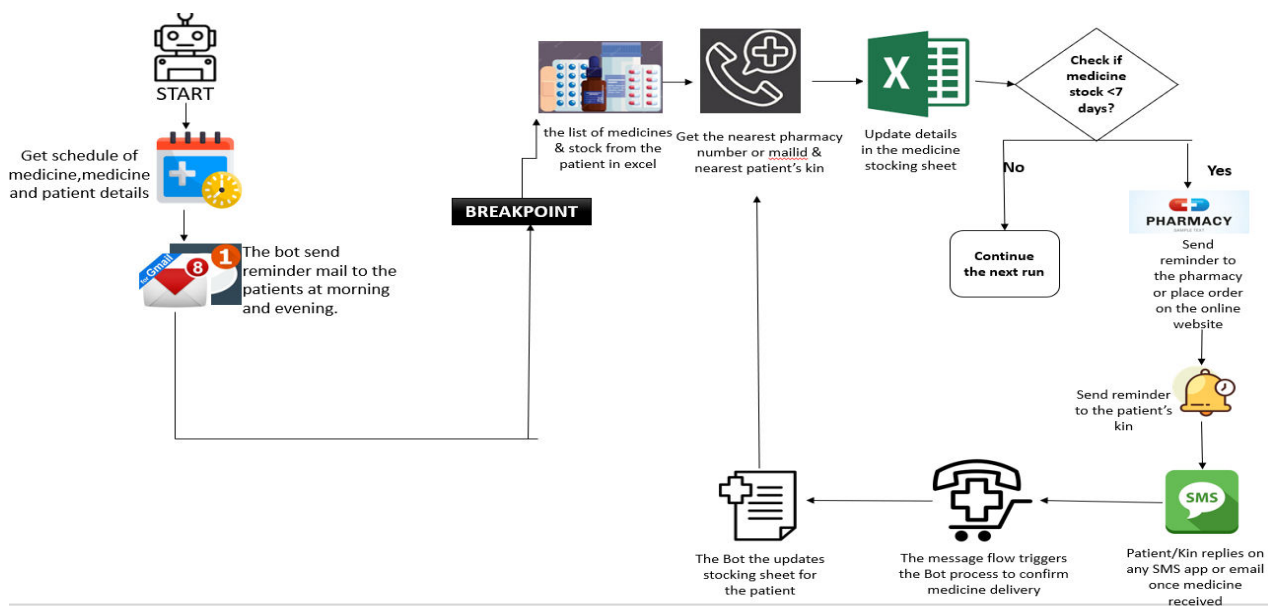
START

Get schedule of medicine,medicine and patient details

Gmail 8 1

The bot send reminder mail to the patients at morning and evening.

BREAKPOINT

the list of medicines & stock from the patient in excel

Get the nearest pharmacy number or mailid & nearest patient's kin

X

Update details in the medicine stocking sheet

Check if medicine stock <7 days?

No

Yes

Continue the next run

PHARMACY
SAMPLE TEXT

Send reminder to the pharmacy or place order on the online website

Send reminder to the patient's kin

SMS

Patient/Kin replies on any SMS app or email once medicine received

The message flow triggers the Bot process to confirm medicine delivery

The Bot the updates stocking sheet for the patient